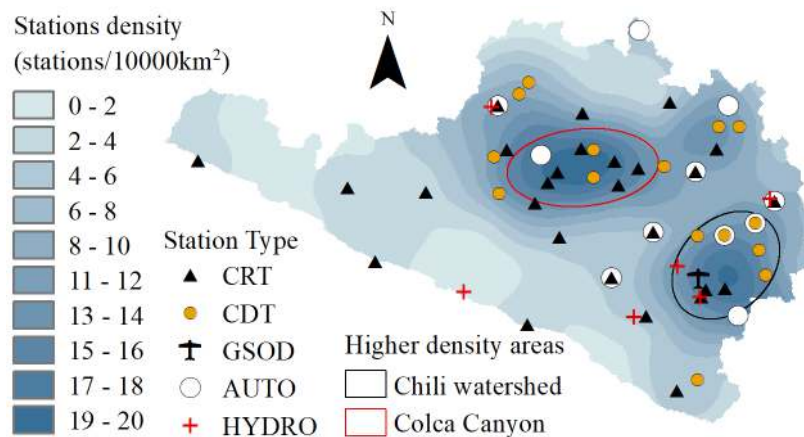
Stations density
(stations/10000km$^2$)

0 - 2
2 - 4
4 - 6
6 - 8
8 - 10
11 - 12
13 - 14
15 - 16
17 - 18
19 - 20

N

Station Type
CRT
CDT
GSOD
AUTO
HYDRO

Higher density areas
Chili watershed
Colca Canyon